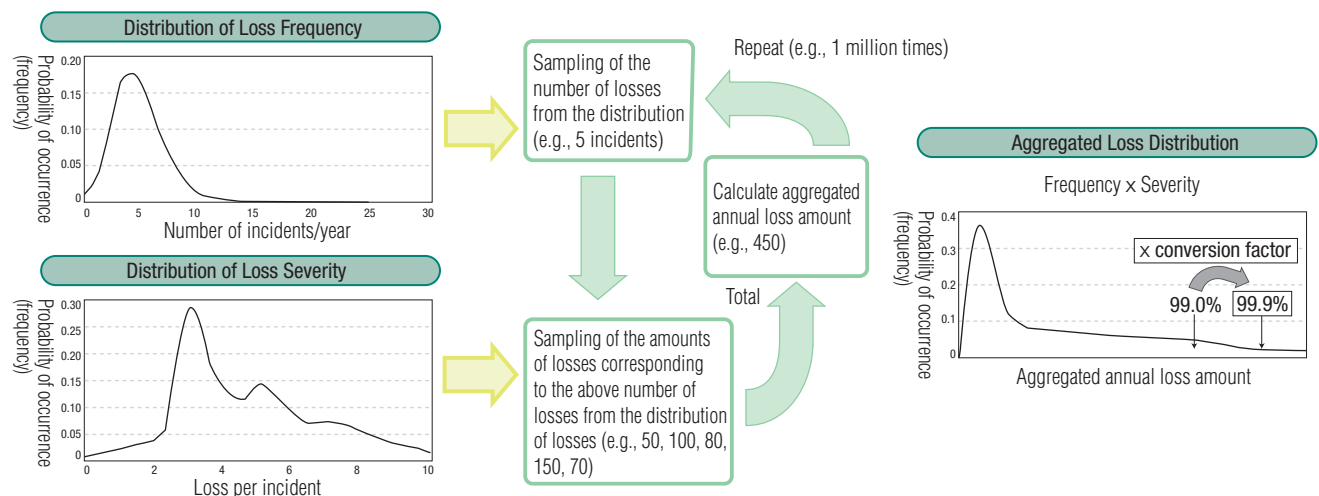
Distribution of Loss Frequency

Probability of occurrence (frequency)

0.20
0.15
0.10
0.05
0

0 5 10 15 20 25 30

Number of incidents/year

Distribution of Loss Severity

Probability of occurrence (frequency)

0.30
0.25
0.20
0.15
0.10
0.05
0

0 2 4 6 8 10

Loss per incident

Sampling of the number of losses from the distribution (e.g., 5 incidents)

Repeat (e.g., 1 million times)

Calculate aggregated annual loss amount (e.g., 450)

Total

Sampling of the amounts of losses corresponding to the above number of losses from the distribution of losses (e.g., 50, 100, 80, 150, 70)

Aggregated Loss Distribution

Frequency x Severity

Probability of occurrence (frequency)

0.4
0.3
0.2
0.1
0

x conversion factor

99.0%

99.9%

Aggregated annual loss amount